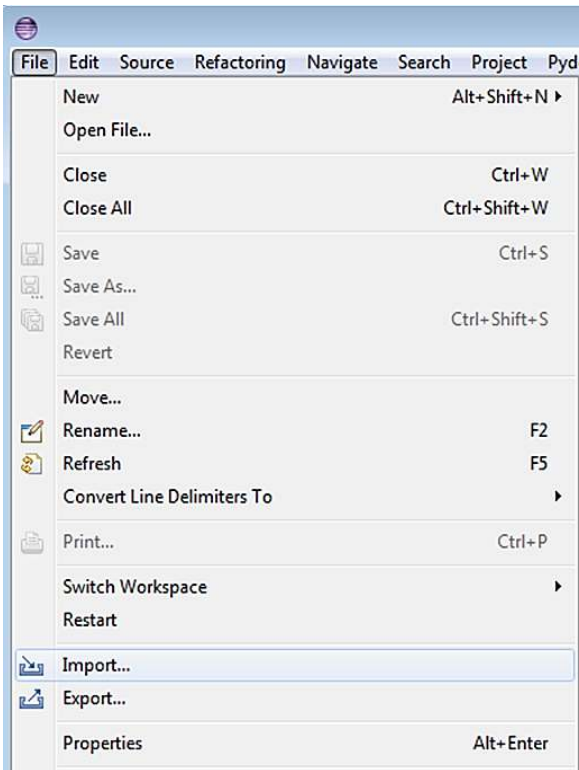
File Edit Source Refactoring Navigate Search Project Pyd

New Alt+Shift+N
Open File...

Close Ctrl+W
Close All Ctrl+Shift+W

Save Ctrl+S
Save As...
Save All Ctrl+Shift+S
Revert

Move...
Rename... F2
Refresh F5
Convert Line Delimiters To

Print... Ctrl+P

Switch Workspace
Restart

Import...
Export...

Properties Alt+Enter